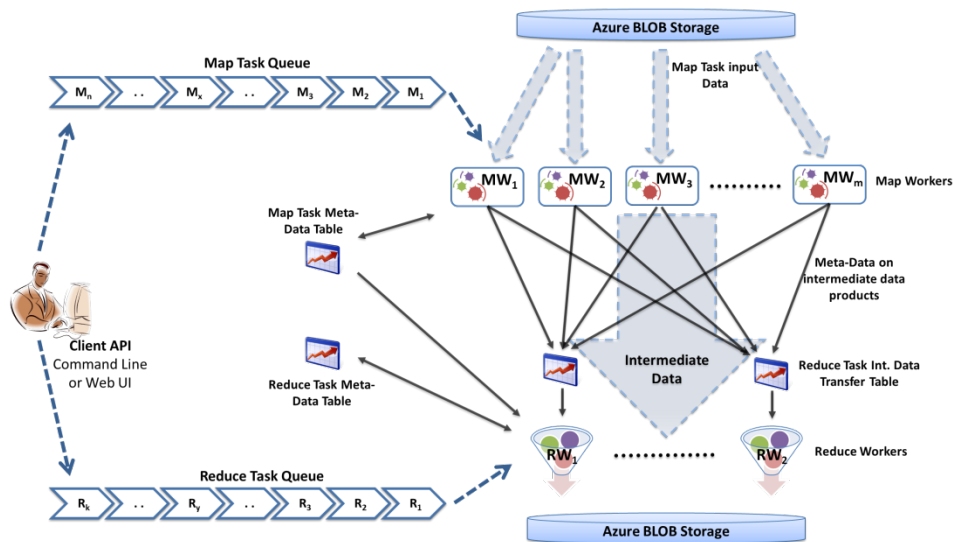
Azure BLOB Storage

Map Task Queue

$M_n$ .. $M_x$ .. $M_3$ $M_2$ $M_1$

Map Task input Data

$MW_1$ $MW_2$ $MW_3$ .......... $MW_m$ Map Workers

Map Task Meta-Data Table

Meta-Data on intermediate data products

Client API Command Line or Web UI

Intermediate Data

Reduce Task Meta-Data Table

Reduce Task Int. Data Transfer Table

$RW_1$ .............. $RW_2$ Reduce Workers

Reduce Task Queue

$R_k$ .. $R_y$ .. $R_3$ $R_2$ $R_1$

Azure BLOB Storage